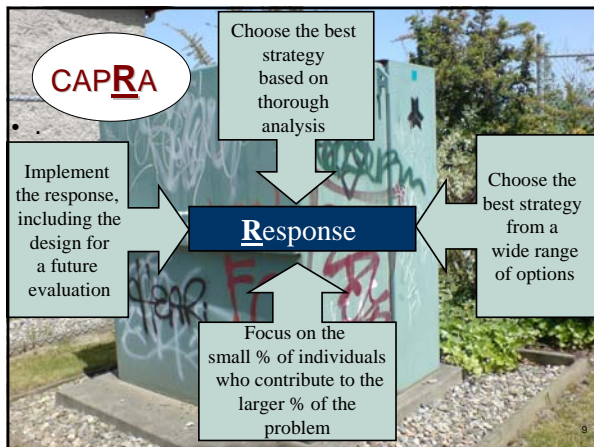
CAPRA

•.

Choose the best strategy based on thorough analysis

Implement the response, including the design for a future evaluation

Response

Choose the best strategy from a wide range of options

Focus on the small % of individuals who contribute to the larger % of the problem

9